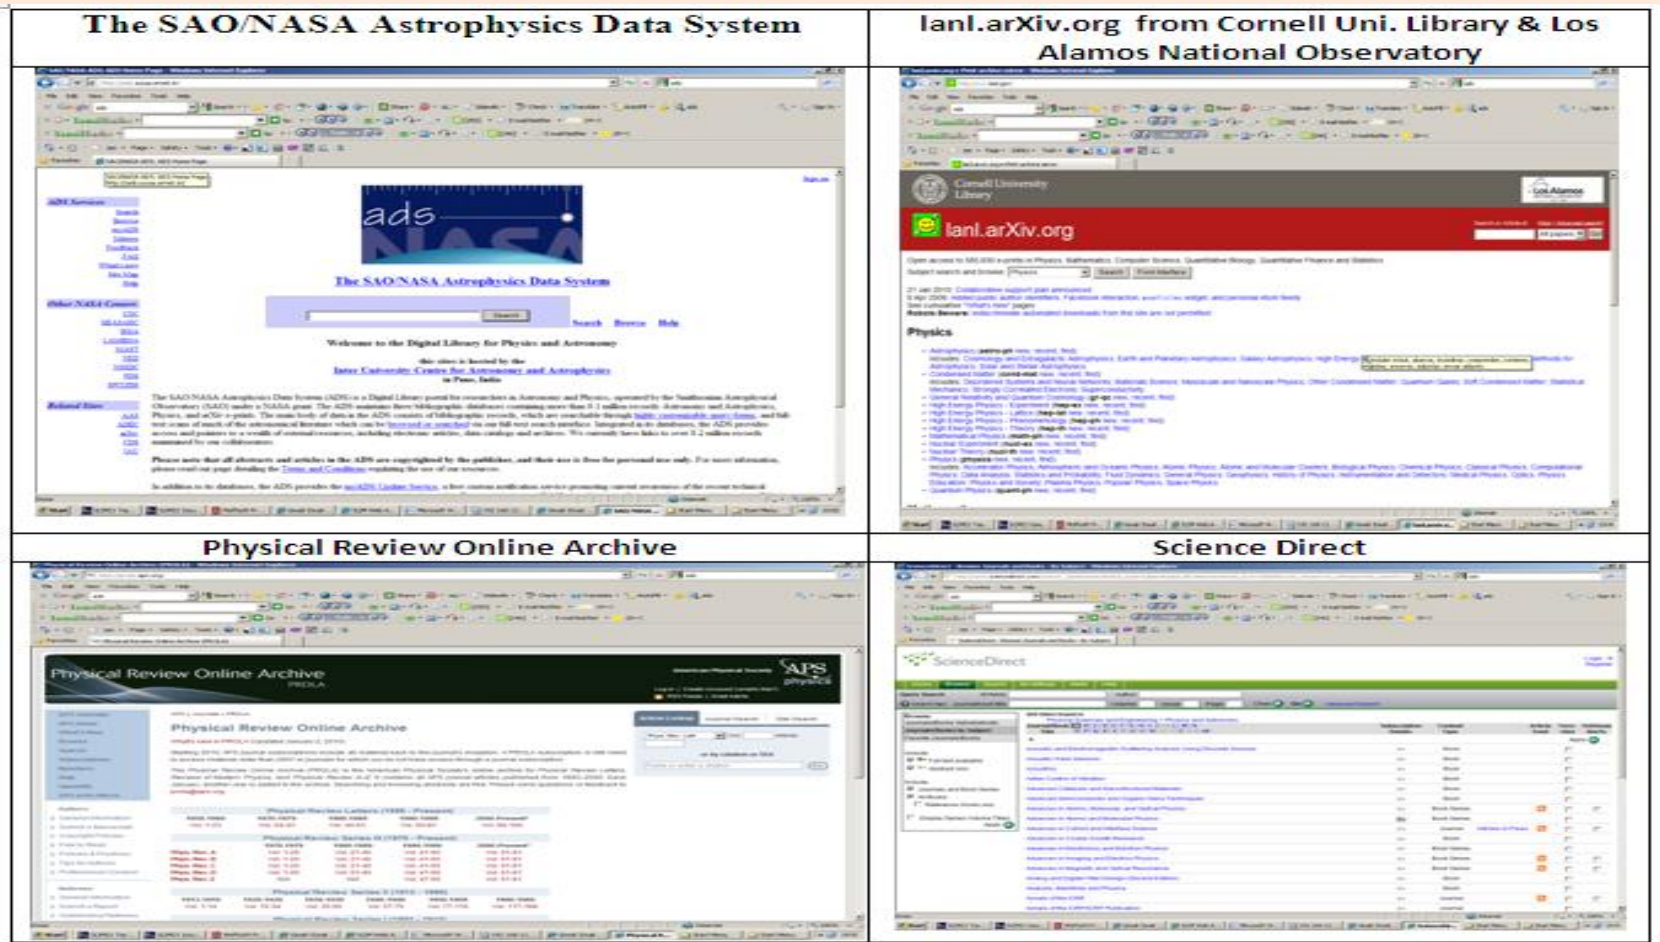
| The SAO/NASA Astrophysics Data System | lanl.arXiv.org from Cornell Uni. Library & Los Alamos National Observatory |
|---|---|
| ads NASA The SAO/NASA Astrophysics Data System Search Browse Help Welcome to the Digital Library for Physics and Astronomy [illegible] | Cornell University Library Los Alamos lanl.arXiv.org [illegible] Physics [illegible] |
| Physical Review Online Archive | Science Direct |
| Physical Review Online Archive PROLA APS physics Physical Review Online Archive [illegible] | ScienceDirect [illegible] |